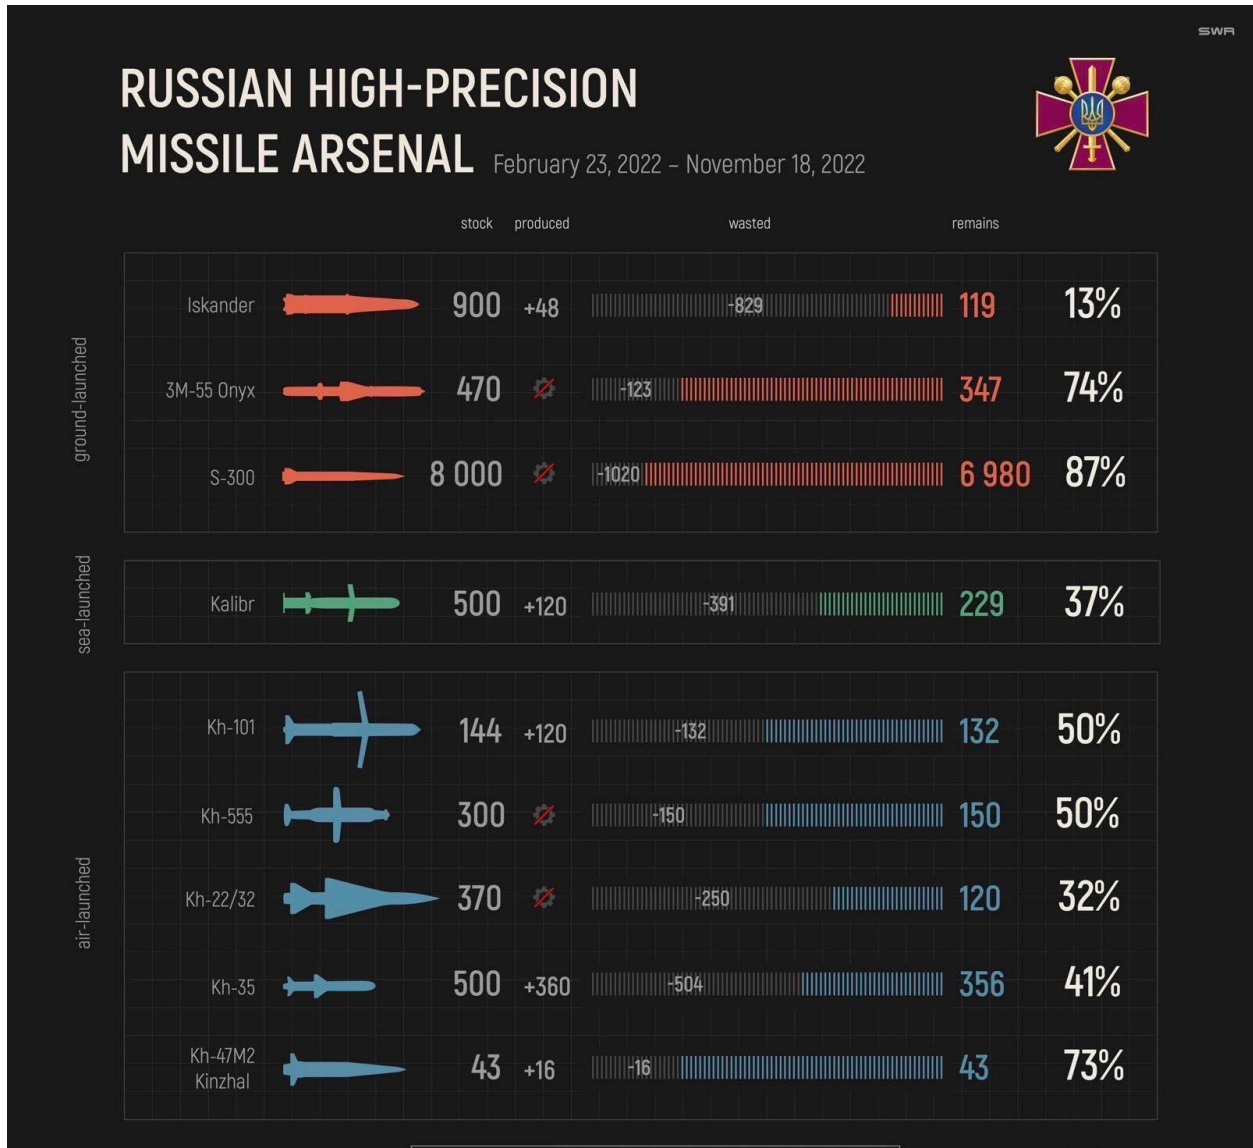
SWR

RUSSIAN HIGH-PRECISION MISSILE ARSENAL February 23, 2022 – November 18, 2022

| | | stock | produced | wasted | remains | |
|---|---|---|---|---|---|---|
| ground-launched | Iskander | 900 | +48 | -829 | 119 | 13% |
| | 3M-55 Onyx | 470 | | -123 | 347 | 74% |
| | S-300 | 8 000 | | -1020 | 6 980 | 87% |
| sea-launched | Kalibr | 500 | +120 | -391 | 229 | 37% |
| air-launched | Kh-101 | 144 | +120 | -132 | 132 | 50% |
| | Kh-555 | 300 | | -150 | 150 | 50% |
| | Kh-22/32 | 370 | | -250 | 120 | 32% |
| | Kh-35 | 500 | +360 | -504 | 356 | 41% |
| | Kh-47M2 Kinzhal | 43 | +16 | -16 | 43 | 73% |